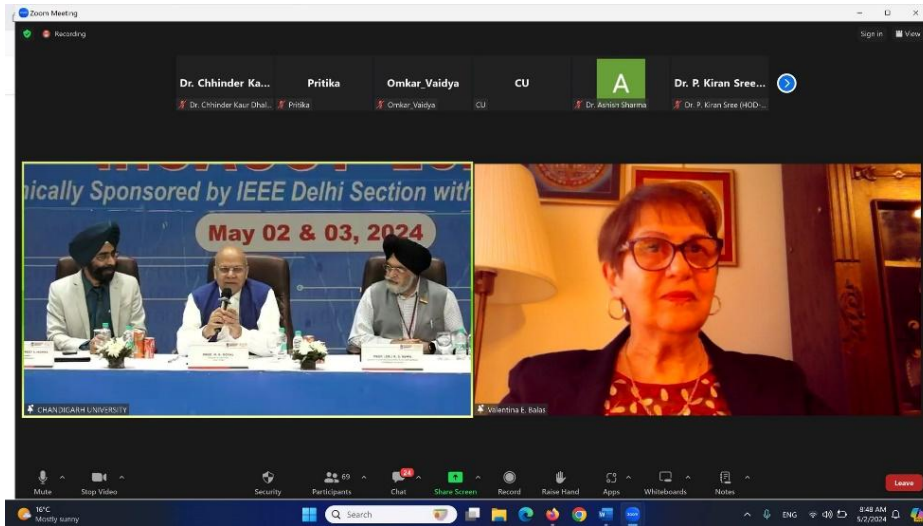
Zoom Meeting

Recording

Sign in View

Dr. Chhinder Ka...
Dr. Chhinder Kaur Dhal...

Pritika
Pritika

Omkar_Vaidya
Omkar_Vaidya

CU
CU

A
Dr. Ashish Sharma

Dr. P. Kiran Sree...
Dr. P. Kiran Sree (HOD-...

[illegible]ically Sponsored by IEEE Delhi Section with

May 02 & 03, 2024

CHANDIGARH UNIVERSITY

Valentina E. Balas

Mute Stop Video Security 69 Participants 24 Chat Share Screen Record Raise Hand Apps Whiteboards Notes Leave

16°C
Mostly sunny

Search

ENG 8:48 AM 5/2/2024